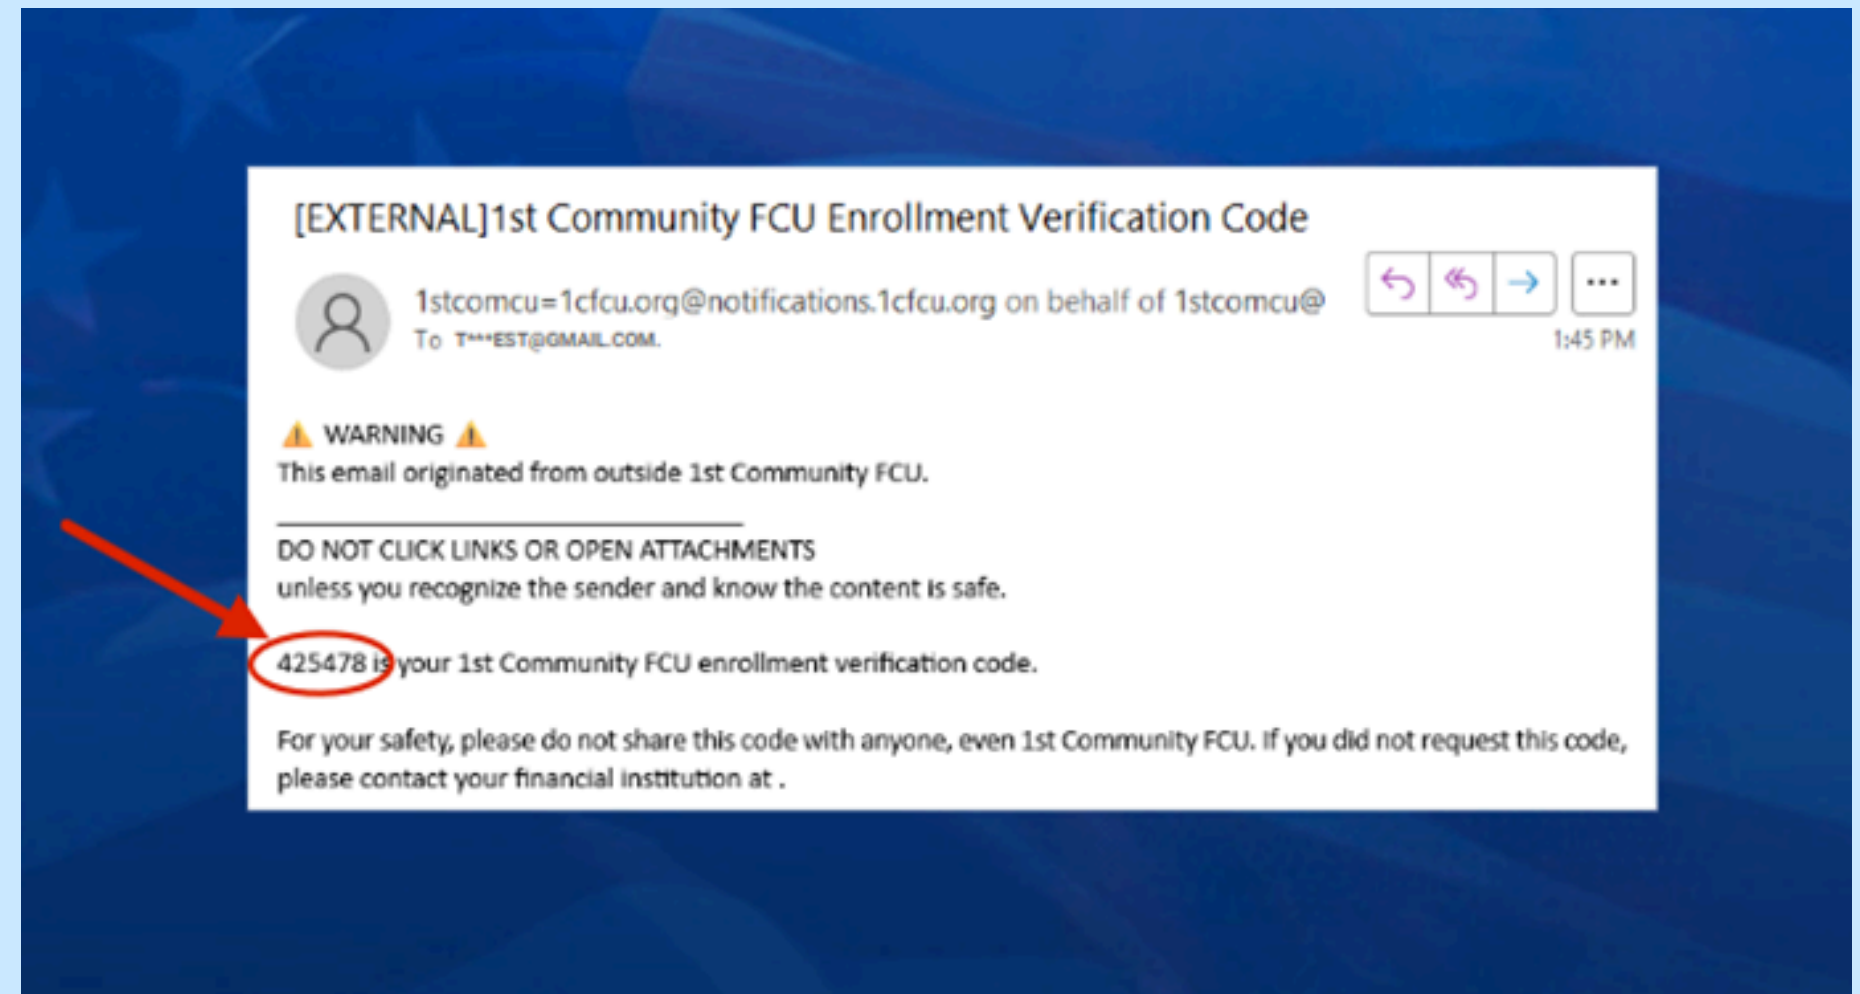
[EXTERNAL]1st Community FCU Enrollment Verification Code

1stcomcu=1cfcu.org@notifications.1cfcu.org on behalf of 1stcomcu@

To T***EST@GMAIL.COM.

...

1:45 PM

⚠ WARNING ⚠
This email originated from outside 1st Community FCU.

DO NOT CLICK LINKS OR OPEN ATTACHMENTS
unless you recognize the sender and know the content is safe.

425478 is your 1st Community FCU enrollment verification code.

For your safety, please do not share this code with anyone, even 1st Community FCU. If you did not request this code, please contact your financial institution at .